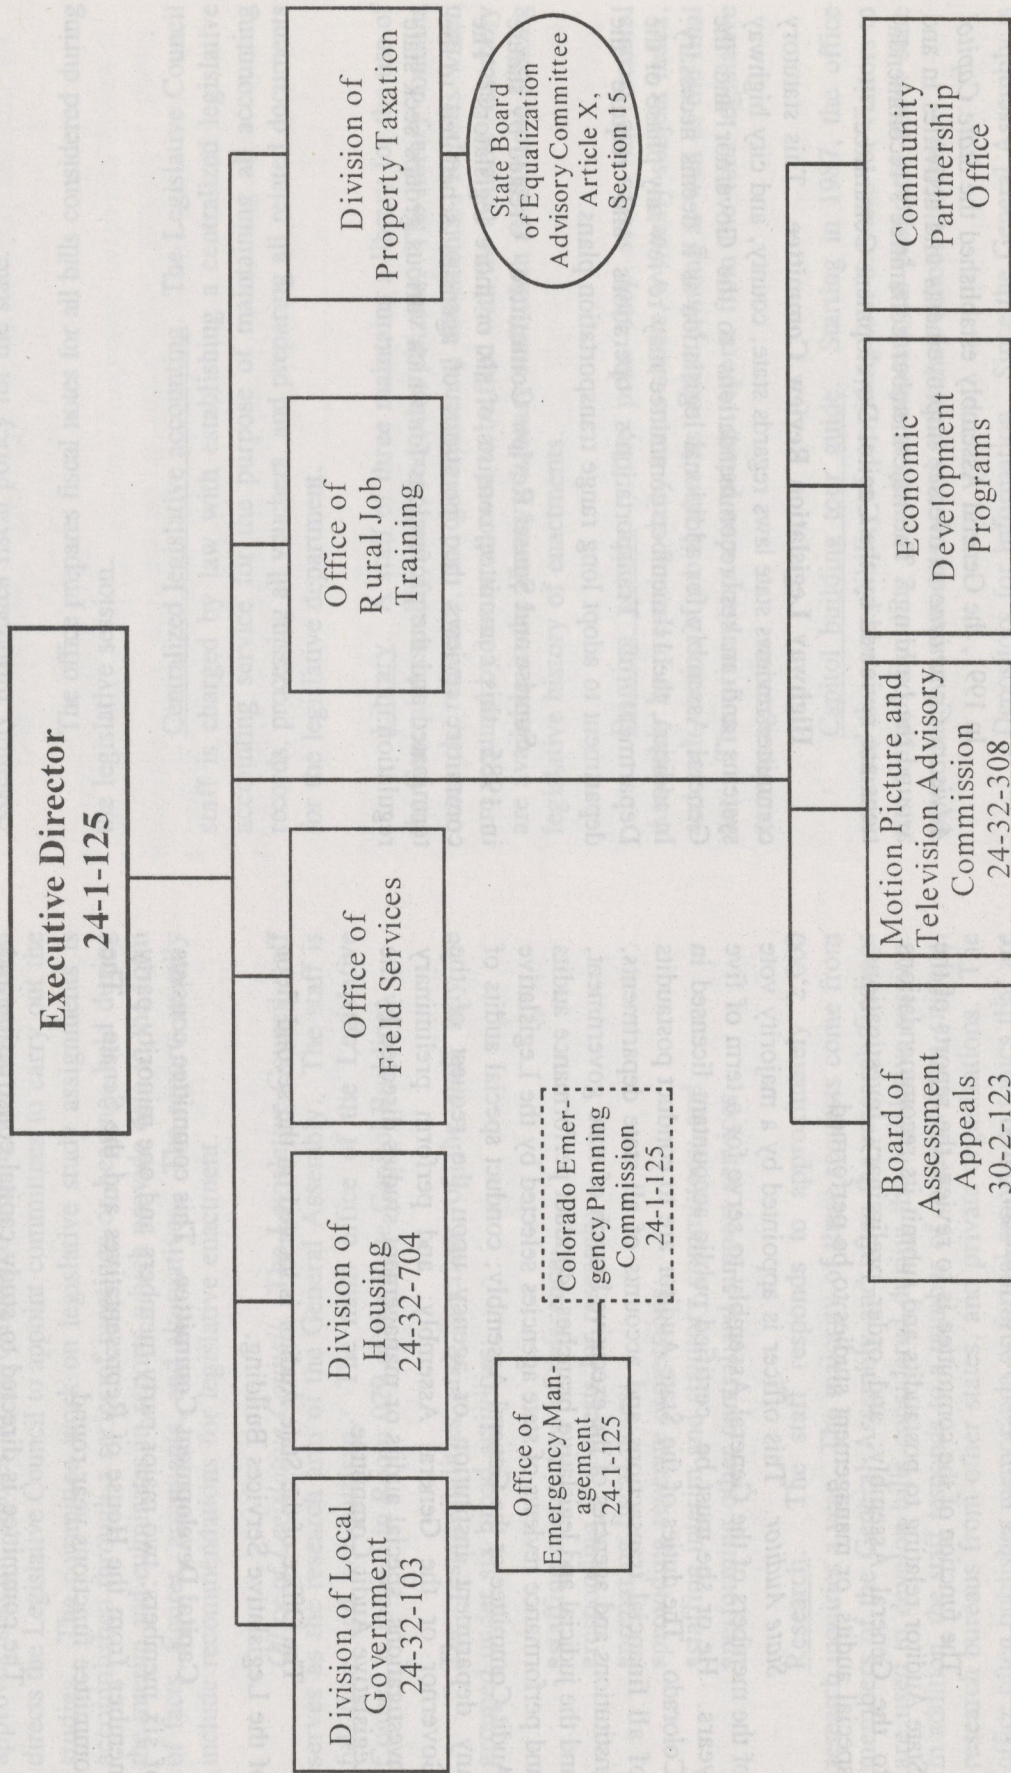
Executive Director
24-1-125

Division of Local Government
24-32-103

Division of Housing
24-32-704

Office of Field Services

Office of Rural Job Training

Division of Property Taxation

State Board of Equalization Advisory Committee Article X, Section 15

Office of Emergency Management
24-1-125

Colorado Emergency Planning Commission
24-1-125

Board of Assessment Appeals
30-2-123

Motion Picture and Television Advisory Commission
24-32-308

Economic Development Programs

Community Partnership Office